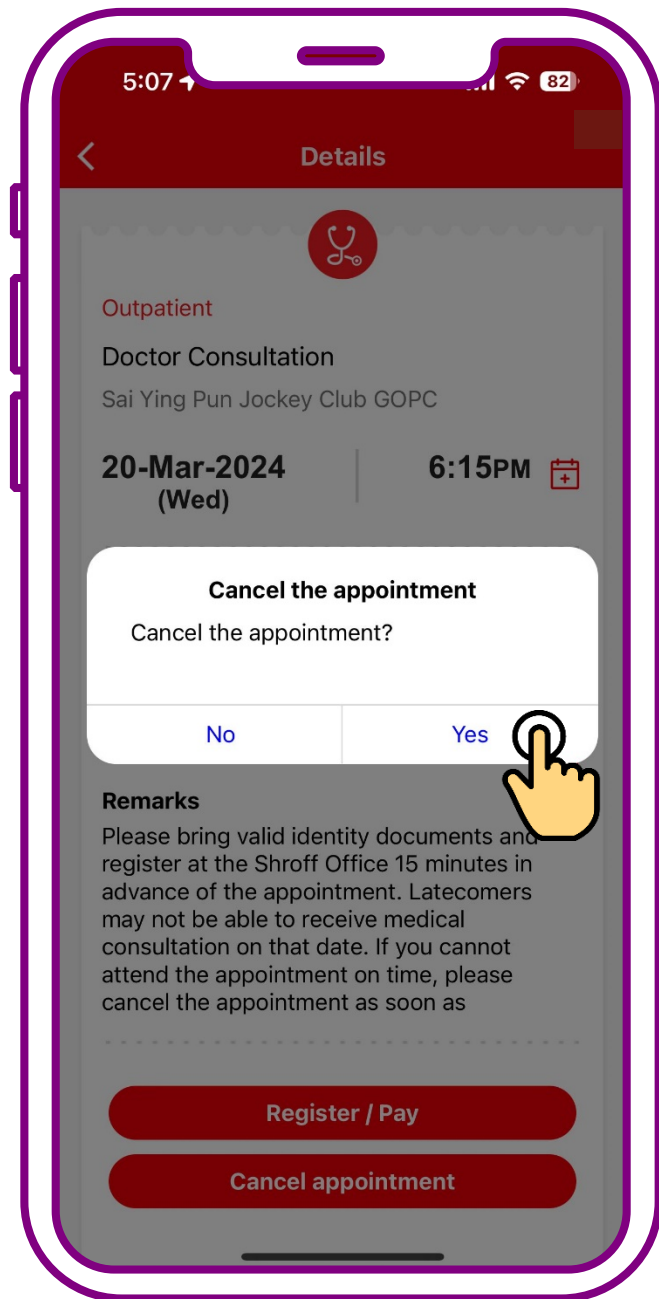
5:07

82

Details

Outpatient

Doctor Consultation

Sai Ying Pun Jockey Club GOPC

20-Mar-2024
(Wed)

6:15PM

Cancel the appointment

Cancel the appointment?

No

Yes

Remarks

Please bring valid identity documents and register at the Shroff Office 15 minutes in advance of the appointment. Latecomers may not be able to receive medical consultation on that date. If you cannot attend the appointment on time, please cancel the appointment as soon as

Register / Pay

Cancel appointment